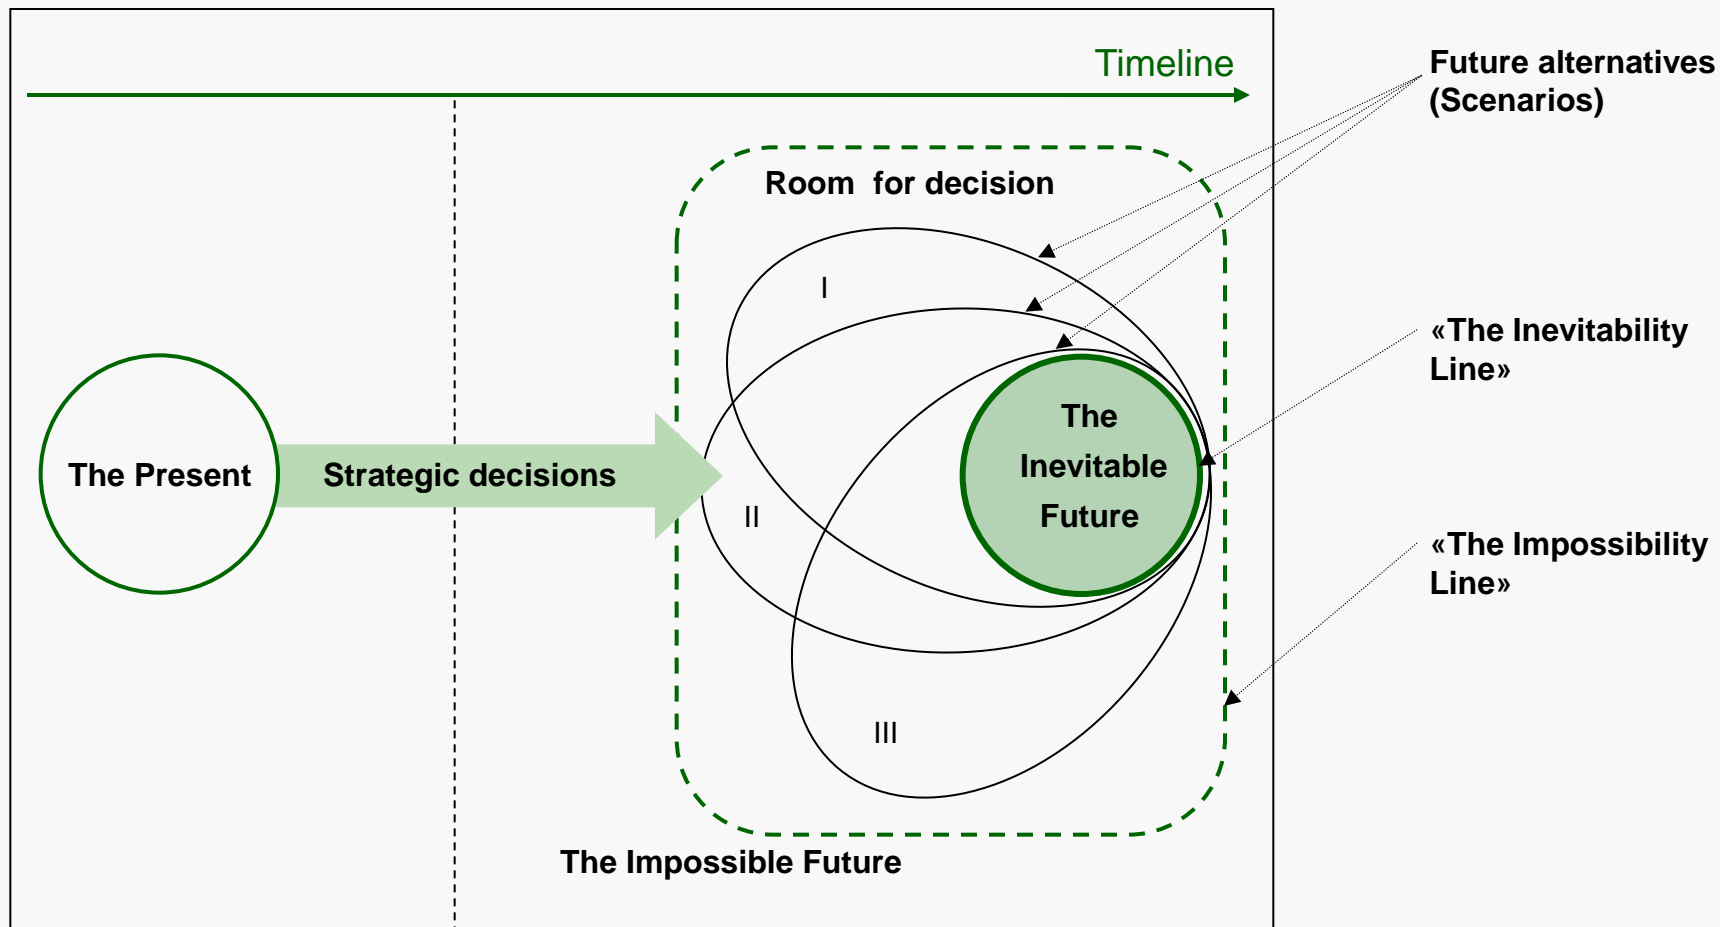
Timeline

Room for decision

I

II

III

The Present

Strategic decisions

The Inevitable Future

The Impossible Future

Future alternatives (Scenarios)

«The Inevitability Line»

«The Impossibility Line»